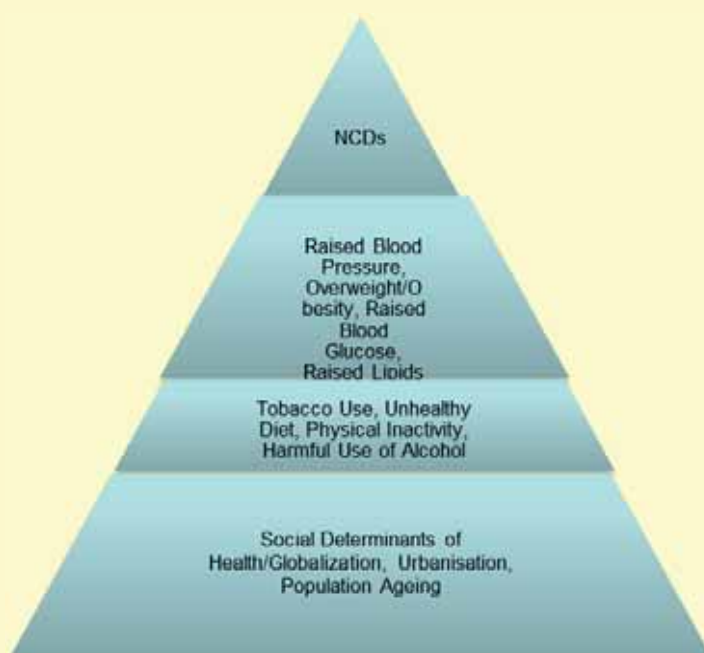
NCDs

Raised Blood Pressure, Overweight/Obesity, Raised Blood Glucose, Raised Lipids

Tobacco Use, Unhealthy Diet, Physical Inactivity, Harmful Use of Alcohol

Social Determinants of Health/Globalization, Urbanisation, Population Ageing